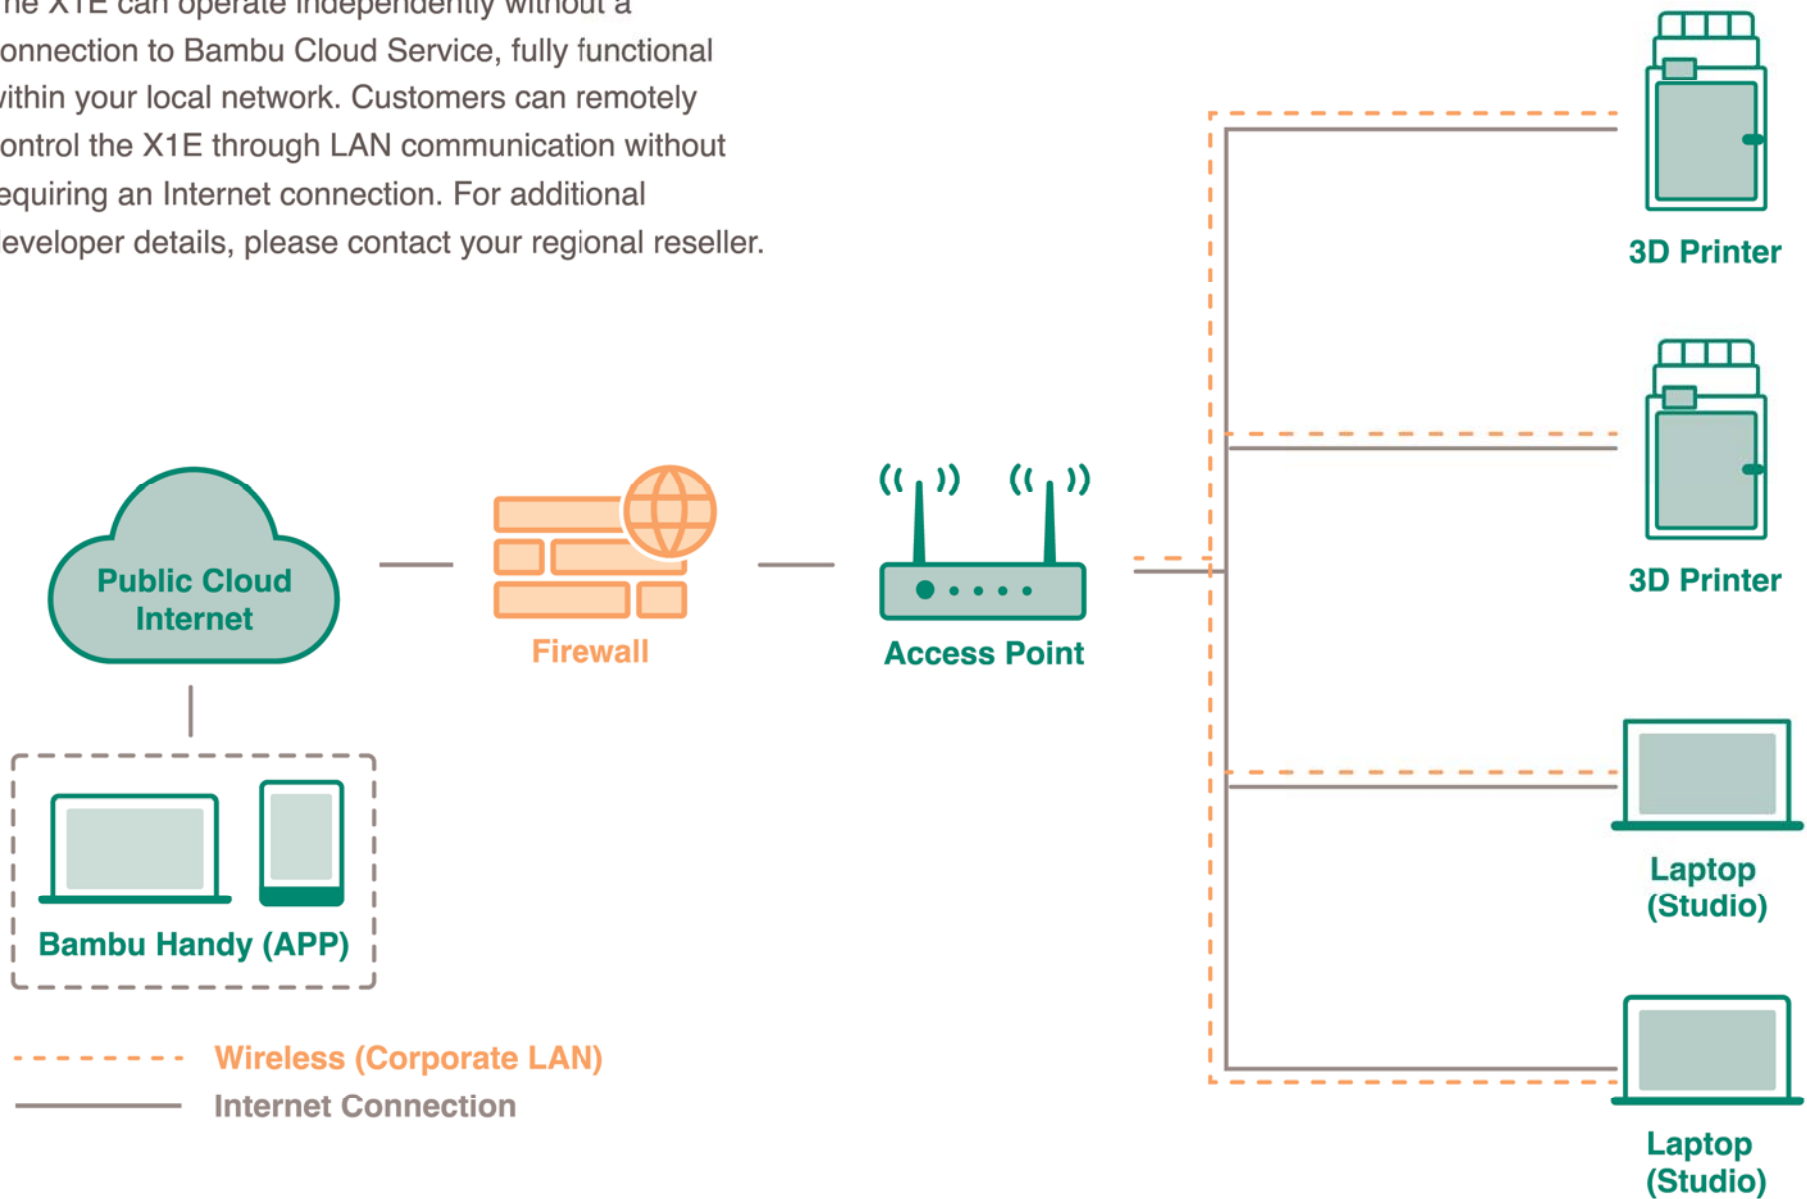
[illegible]he X1E can operate independently without a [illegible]onnection to Bambu Cloud Service, fully functional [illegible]ithin your local network. Customers can remotely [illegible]ontrol the X1E through LAN communication without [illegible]equiring an Internet connection. For additional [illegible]eveloper details, please contact your regional reseller.

3D Printer

3D Printer

Public Cloud Internet

Firewall

Access Point

Laptop (Studio)

Bambu Handy (APP)

Wireless (Corporate LAN)

Internet Connection

Laptop (Studio)